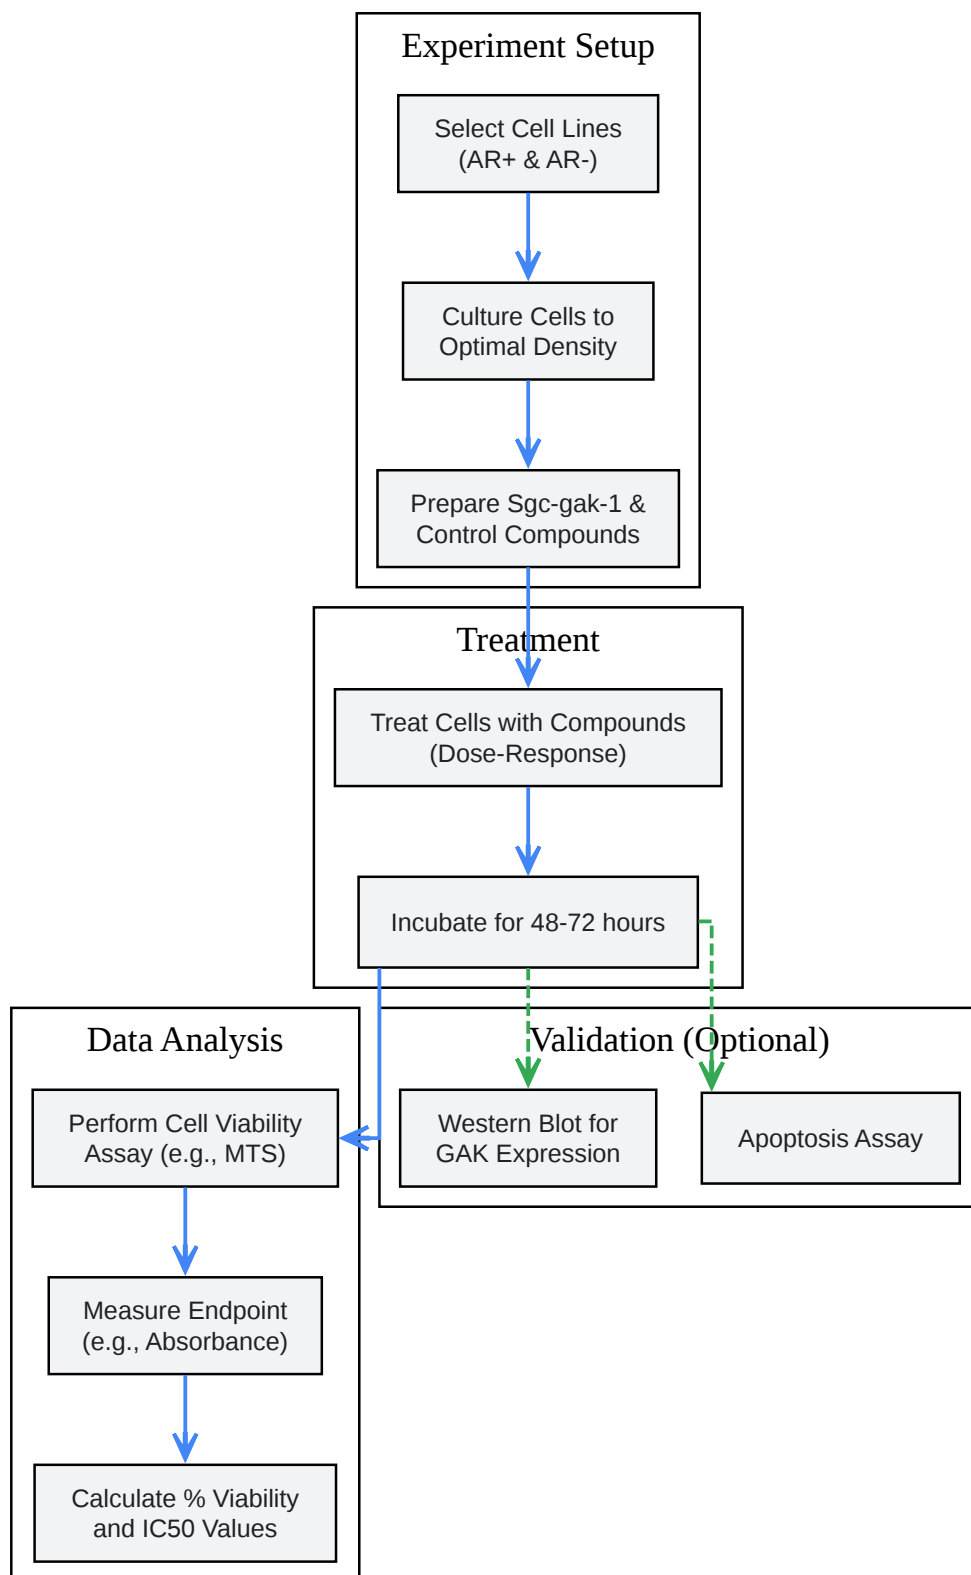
Experiment Setup

Select Cell Lines (AR+ & AR-)

Culture Cells to Optimal Density

Prepare Sgc-gak-1 & Control Compounds

Treatment

Treat Cells with Compounds (Dose-Response)

Incubate for 48-72 hours

Data Analysis

Perform Cell Viability Assay (e.g., MTS)

Measure Endpoint (e.g., Absorbance)

Calculate % Viability and IC50 Values

Validation (Optional)

Western Blot for GAK Expression

Apoptosis Assay